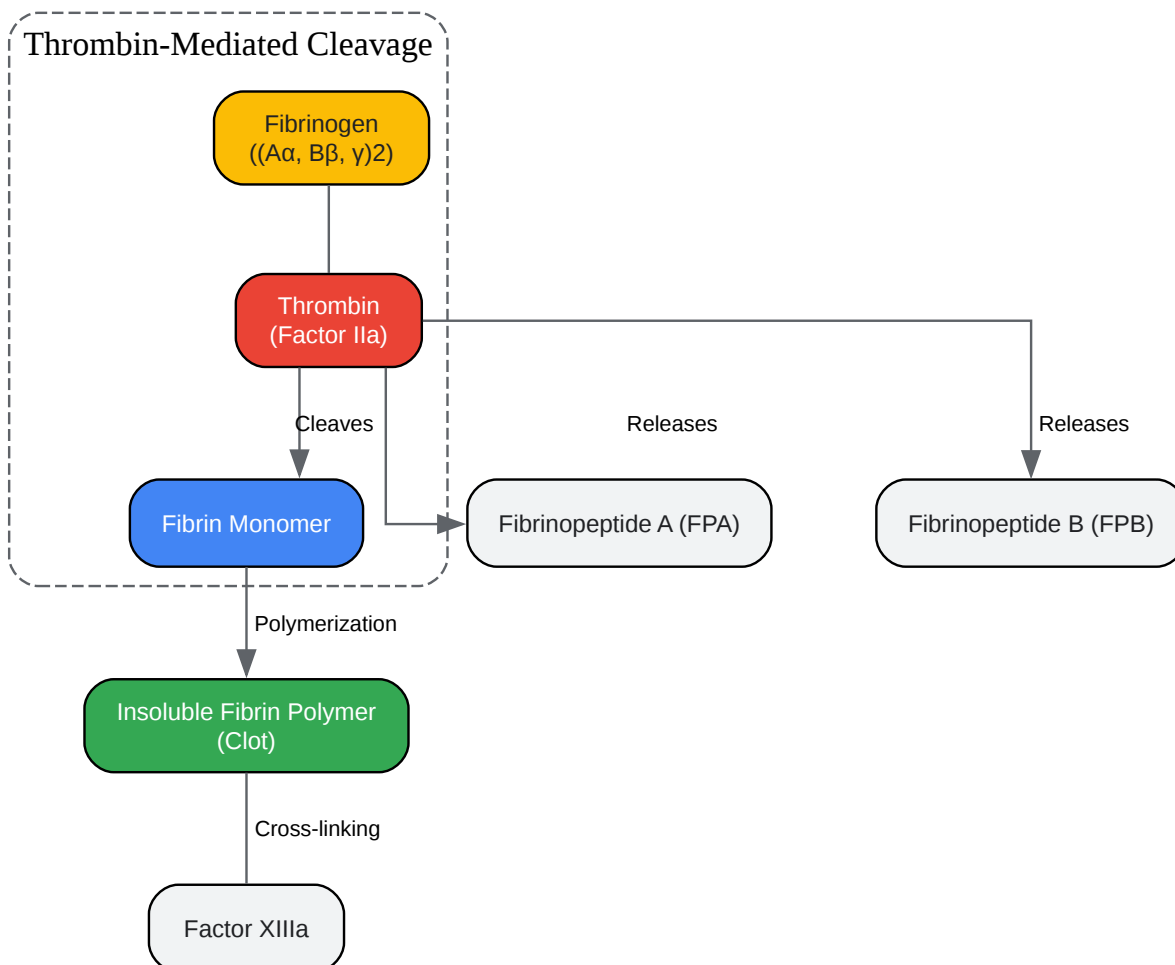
Thrombin-Mediated Cleavage

Fibrinogen
((Aα, Bβ, γ)2)

Thrombin
(Factor IIa)

Cleaves

Releases

Releases

Fibrin Monomer

Fibrinopeptide A (FPA)

Fibrinopeptide B (FPB)

Polymerization

Insoluble Fibrin Polymer
(Clot)

Cross-linking

Factor XIIIa